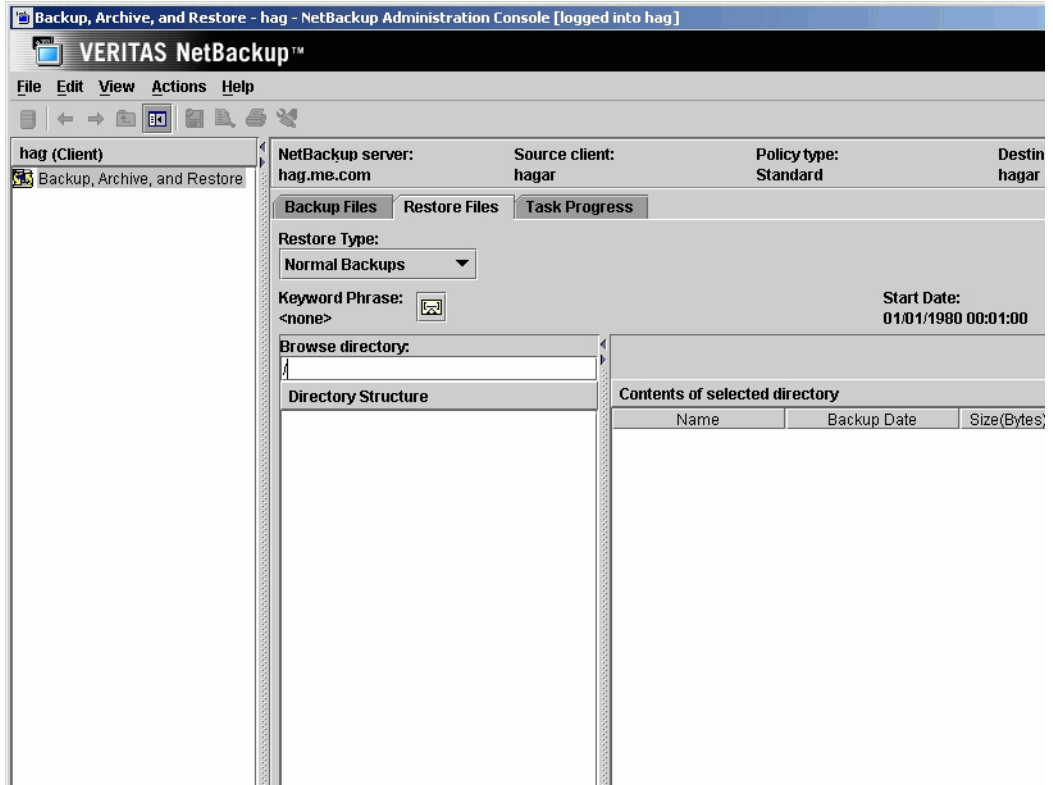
Backup, Archive, and Restore - hag - NetBackup Administration Console [logged into hag]

VERITAS NetBackup™

File Edit View Actions Help

hag (Client)

Backup, Archive, and Restore

NetBackup server:
hag.me.com

Source client:
hagar

Policy type:
Standard

Destin
hagar

Backup Files | Restore Files | Task Progress

Restore Type:
Normal Backups

Keyword Phrase:
<none>

Start Date:
01/01/1980 00:01:00

Browse directory:
/

Directory Structure

Contents of selected directory

| Name | Backup Date | Size(Bytes) |
|---|---|---|